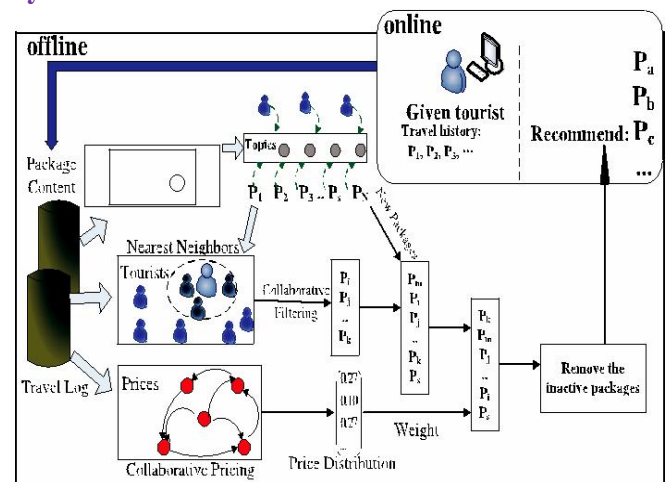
online

offline

Given tourist

Travel history:

$P_1, P_2, P_3, \cdots$

$P_a$

$P_b$

Recommend: $P_c$

...

Package Content

Topics

$P_1$ $P_2$ $P_3$ .. $P_x$ $P_N$

New Packages

Nearest Neighbors

Tourists

Collaborative Filtering

$P_i$
$P_j$
..
$P_k$

$P_m$
$P_i$
$P_j$
..
$P_k$
$P_x$

$P_k$
$P_m$
$P_j$
..
$P_i$
$P_x$

Remove the inactive packages

Travel Log

Prices

0.27
0.10
0.27

Weight

Collaborative Pricing

Price Distribution